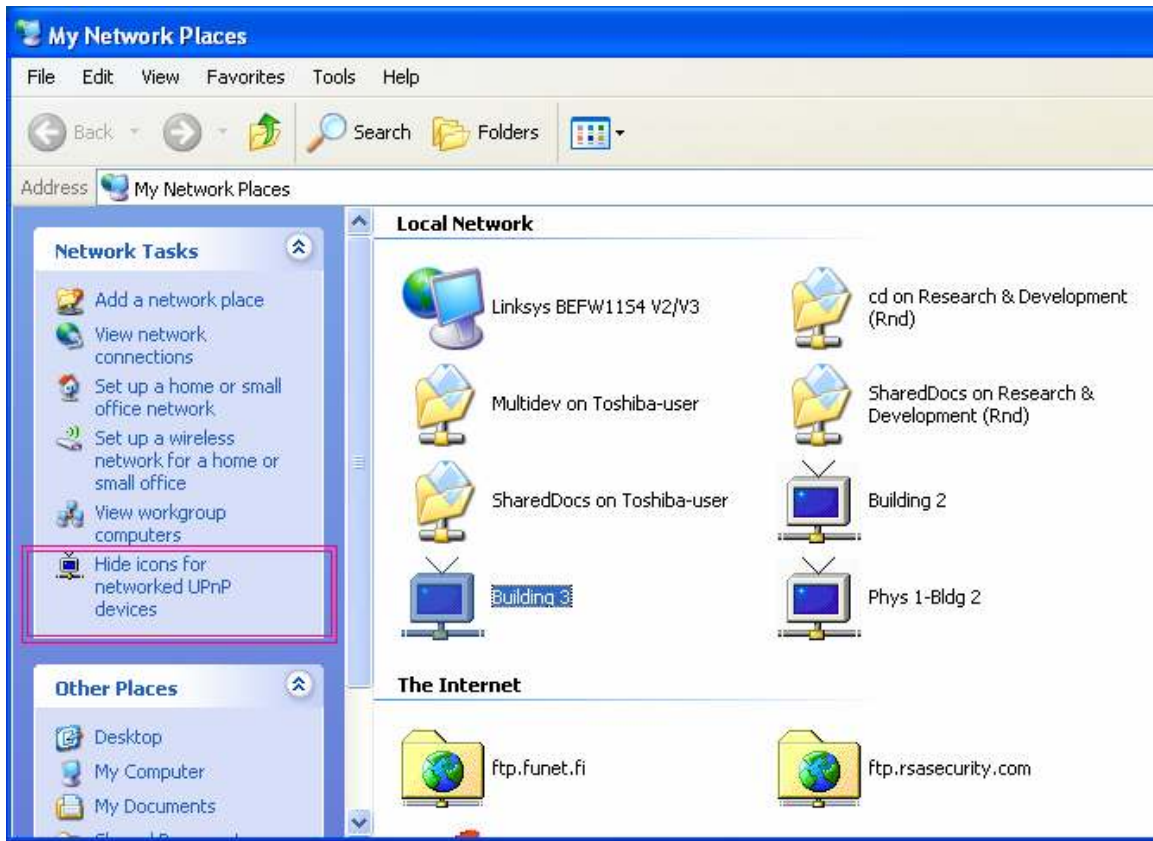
My Network Places

File Edit View Favorites Tools Help

Back Search Folders

Address My Network Places

Network Tasks

Add a network place
View network connections
Set up a home or small office network
Set up a wireless network for a home or small office
View workgroup computers
Hide icons for networked UPnP devices

Other Places

Desktop
My Computer
My Documents
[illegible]

Local Network

Linksys BEFW11S4 V2/V3
cd on Research & Development (Rnd)
Multidev on Toshiba-user
SharedDocs on Research & Development (Rnd)
SharedDocs on Toshiba-user
Building 2
Building 3
Phys 1-Bldg 2

The Internet

ftp.funet.fi
ftp.rsasecurity.com